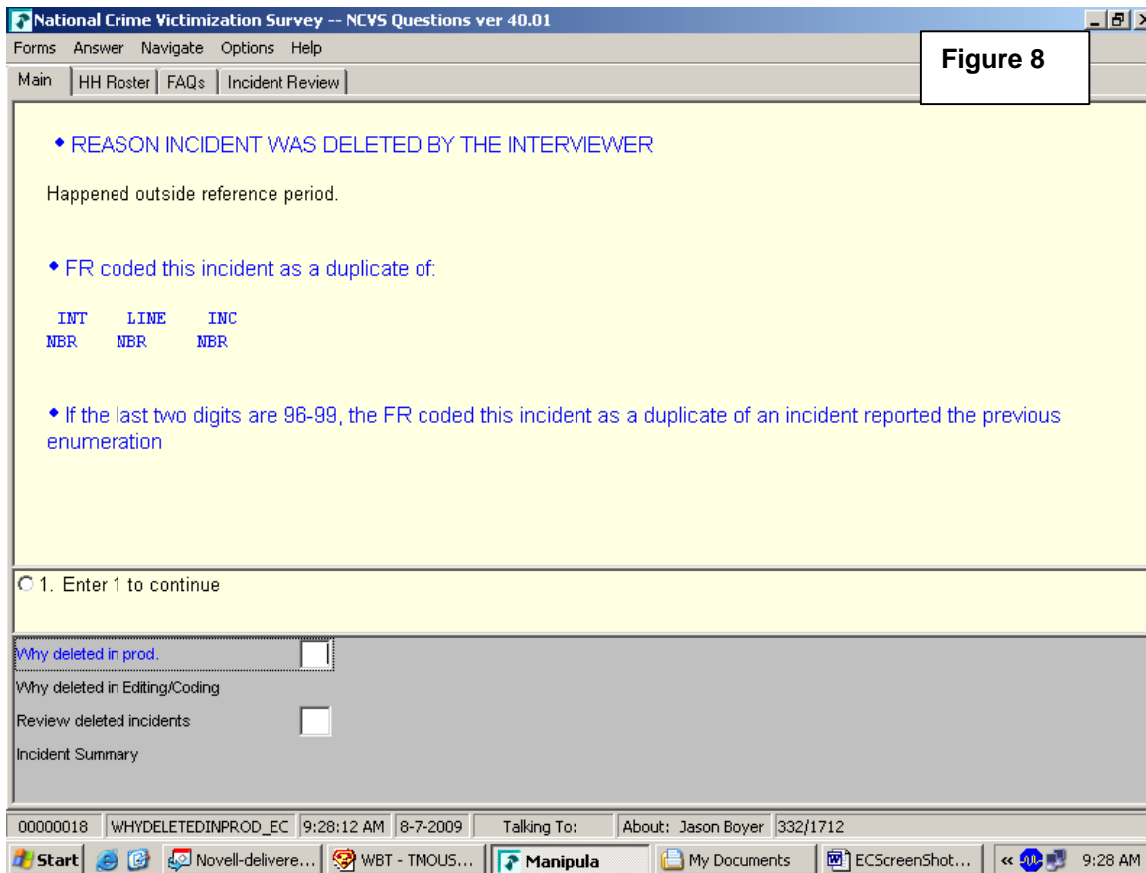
National Crime Victimization Survey -- NCVS Questions ver 40.01

Forms Answer Navigate Options Help

Figure 8

Main | HH Roster | FAQs | Incident Review

• REASON INCIDENT WAS DELETED BY THE INTERVIEWER

Happened outside reference period.

• FR coded this incident as a duplicate of:

| INT NBR | LINE NBR | INC NBR |
|---|---|---|

• If the last two digits are 96-99, the FR coded this incident as a duplicate of an incident reported the previous enumeration

1. Enter 1 to continue

Why deleted in prod.

Why deleted in Editing/Coding

Review deleted incidents

Incident Summary

00000018 | WHYDELETEDINPROD_EC | 9:28:12 AM | 8-7-2009 | Talking To: | About: Jason Boyer | 332/1712

Start | Novell-delivere... | WBT - TMOUS... | Manipula | My Documents | ECScreenShot... | « 9:28 AM